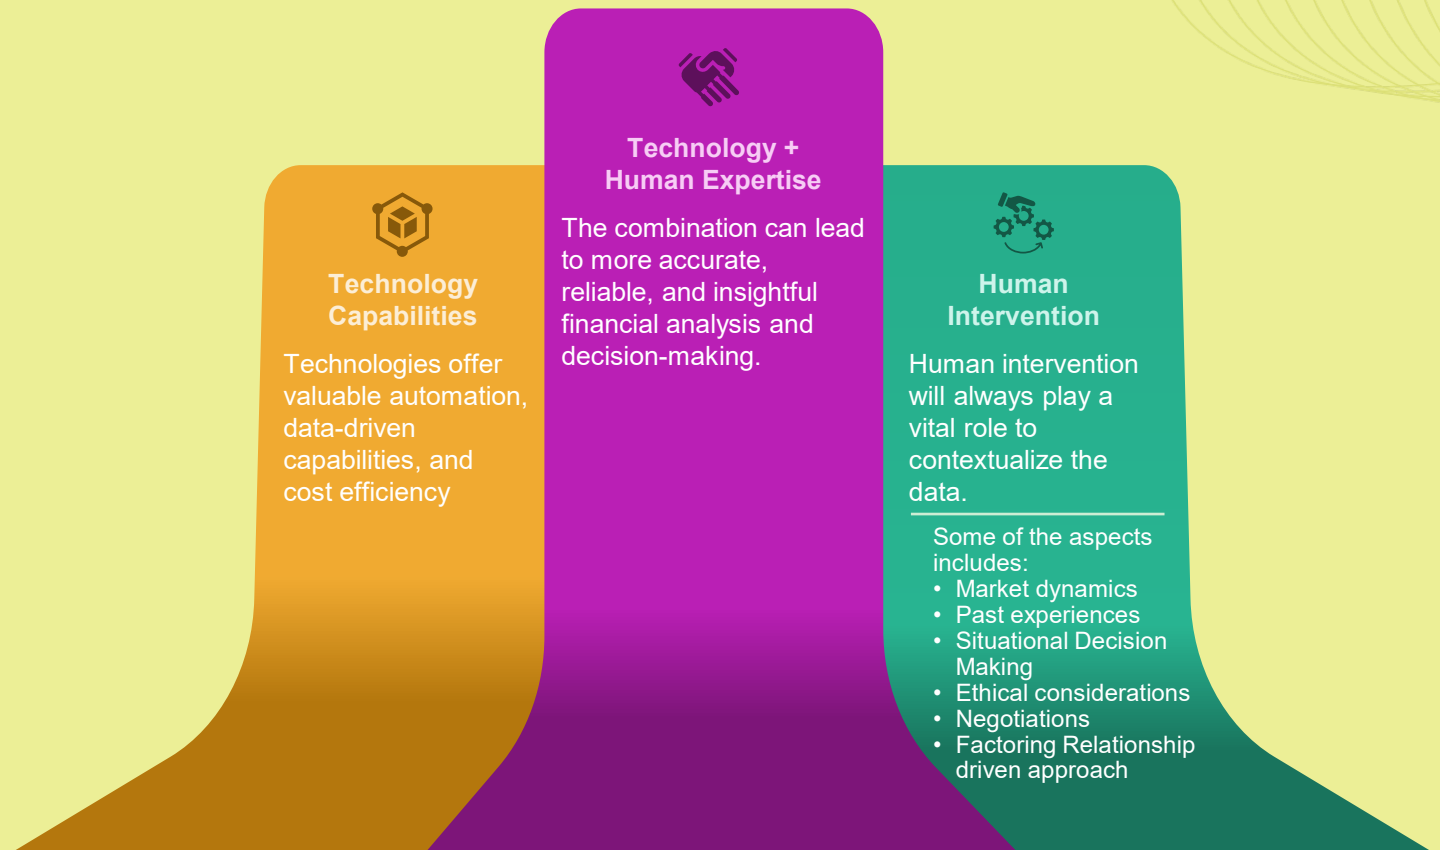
Technology Capabilities

Technologies offer valuable automation, data-driven capabilities, and cost efficiency

Technology + Human Expertise

The combination can lead to more accurate, reliable, and insightful financial analysis and decision-making.

Human Intervention

Human intervention will always play a vital role to contextualize the data.

Some of the aspects includes:
• Market dynamics
• Past experiences
• Situational Decision Making
• Ethical considerations
• Negotiations
• Factoring Relationship driven approach